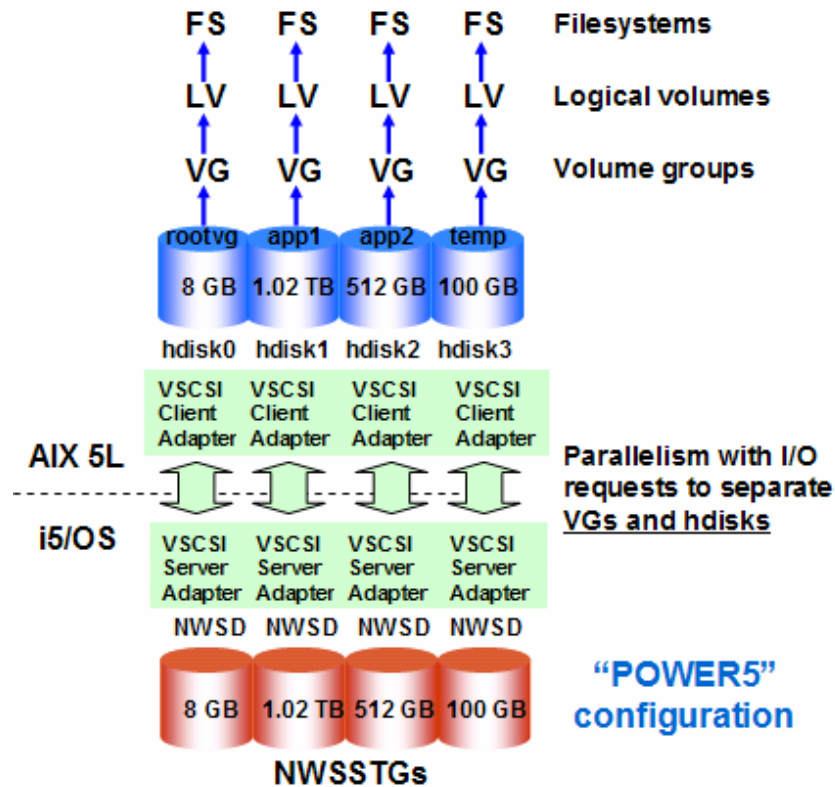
FS FS FS FS Filesystems

LV LV LV LV Logical volumes

VG VG VG VG Volume groups

rootvg app1 app2 temp

8 GB 1.02 TB 512 GB 100 GB

hdisk0 hdisk1 hdisk2 hdisk3

VSCSI Client Adapter VSCSI Client Adapter VSCSI Client Adapter VSCSI Client Adapter

AIX 5L

Parallelism with I/O requests to separate VGs and hdisks

i5/OS

VSCSI Server Adapter VSCSI Server Adapter VSCSI Server Adapter VSCSI Server Adapter

NWSD NWSD NWSD NWSD

8 GB 1.02 TB 512 GB 100 GB

"POWER5" configuration

NWSSTGs